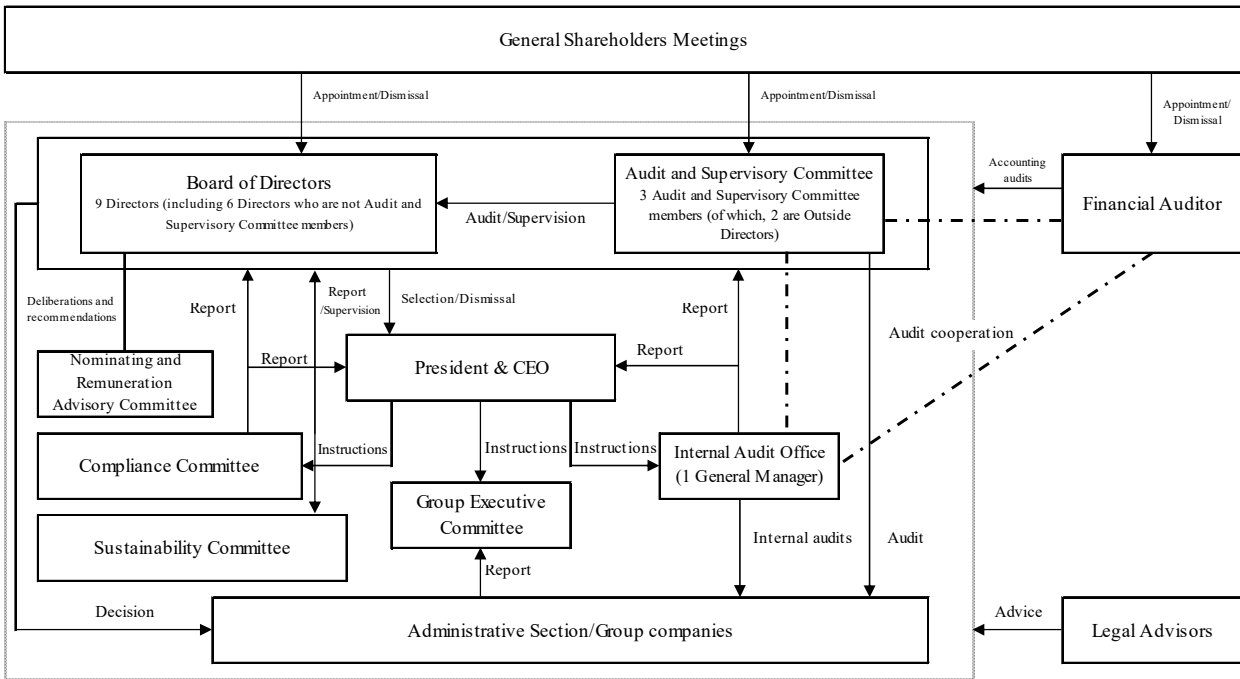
General Shareholders Meetings

Appointment/Dismissal

Appointment/Dismissal

Appointment/ Dismissal

Board of Directors
9 Directors (including 6 Directors who are not Audit and Supervisory Committee members)

Audit/Supervision

Audit and Supervisory Committee
3 Audit and Supervisory Committee members (of which, 2 are Outside Directors)

Accounting audits

Financial Auditor

Deliberations and recommendations

Report

Report /Supervision

Selection/Dismissal

Report

Audit cooperation

Nominating and Remuneration Advisory Committee

Report

President & CEO

Report

Instructions

Instructions

Instructions

Compliance Committee

Internal Audit Office (1 General Manager)

Group Executive Committee

Sustainability Committee

Internal audits

Audit

Report

Decision

Administrative Section/Group companies

Advice

Legal Advisors